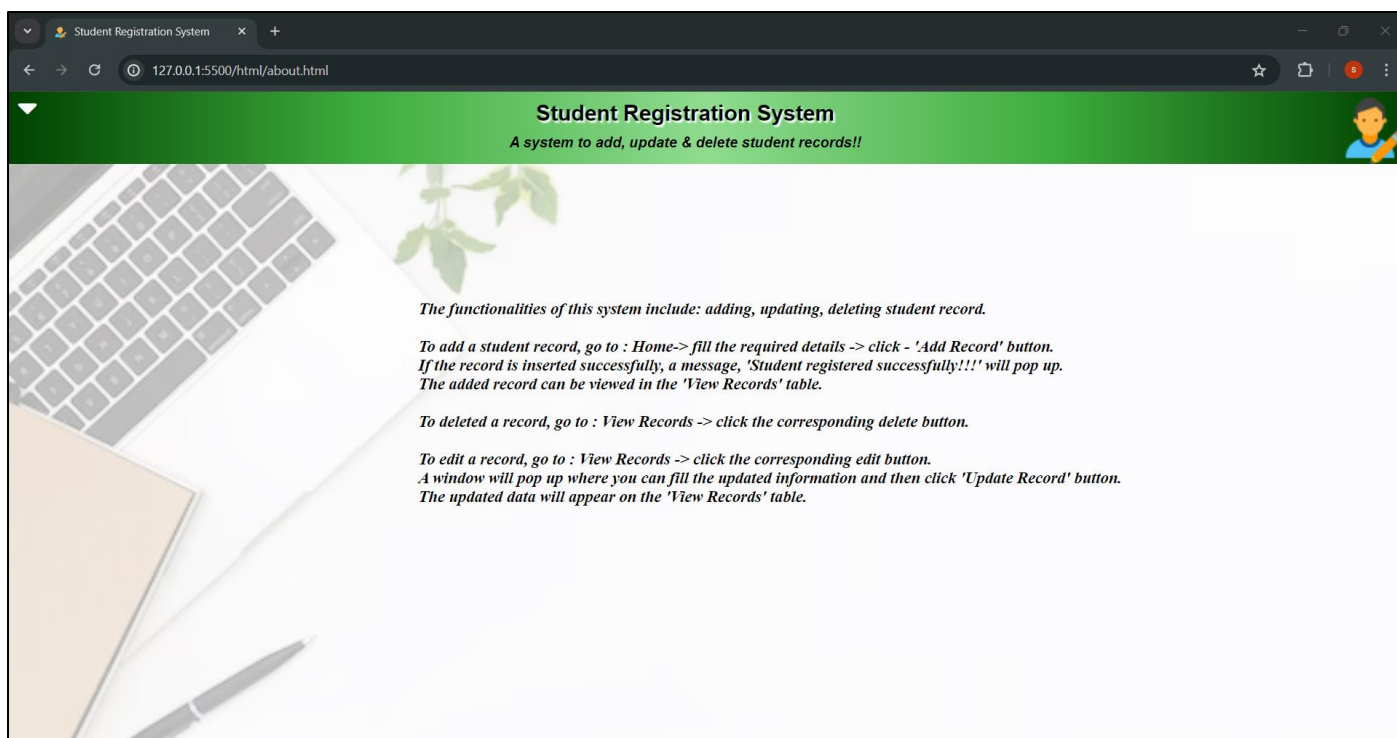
Student Registration System

127.0.0.1:5500/html/about.html

S

Student Registration System

A system to add, update & delete student records!!

The functionalities of this system include: adding, updating, deleting student record.

To add a student record, go to : Home-> fill the required details -> click - 'Add Record' button.
If the record is inserted successfully, a message, 'Student registered successfully!!!' will pop up.
The added record can be viewed in the 'View Records' table.

To deleted a record, go to : View Records -> click the corresponding delete button.

To edit a record, go to : View Records -> click the corresponding edit button.
A window will pop up where you can fill the updated information and then click 'Update Record' button.
The updated data will appear on the 'View Records' table.